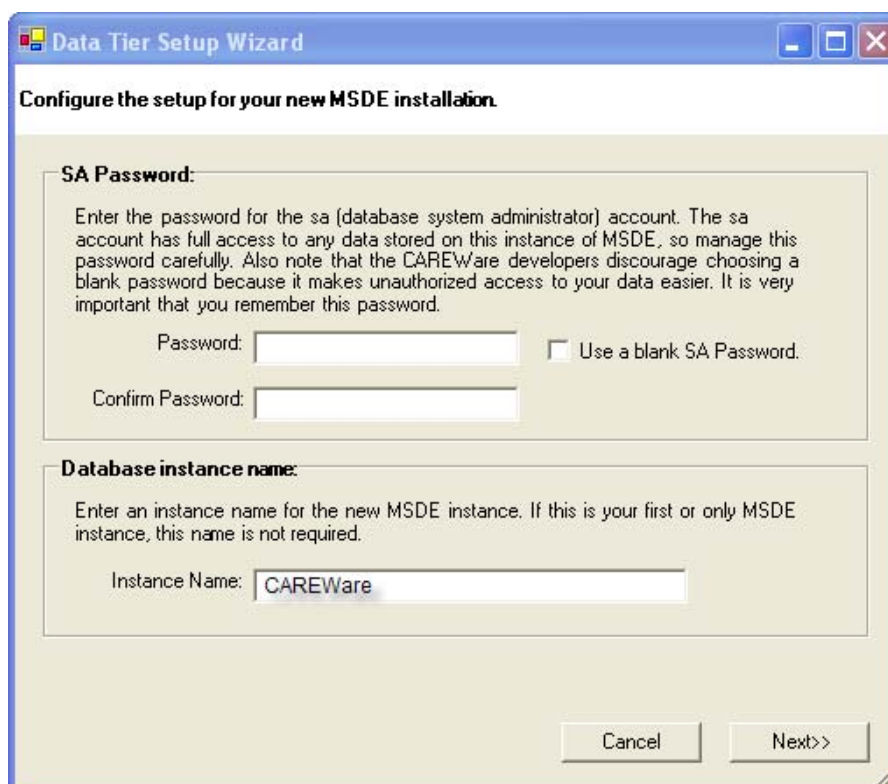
Data Tier Setup Wizard

Configure the setup for your new MSDE installation.

SA Password:

Enter the password for the sa (database system administrator) account. The sa account has full access to any data stored on this instance of MSDE, so manage this password carefully. Also note that the CAREWare developers discourage choosing a blank password because it makes unauthorized access to your data easier. It is very important that you remember this password.

Password:

Use a blank SA Password.

Confirm Password:

Database instance name:

Enter an instance name for the new MSDE instance. If this is your first or only MSDE instance, this name is not required.

Instance Name: CAREWare

Cancel

Next>>